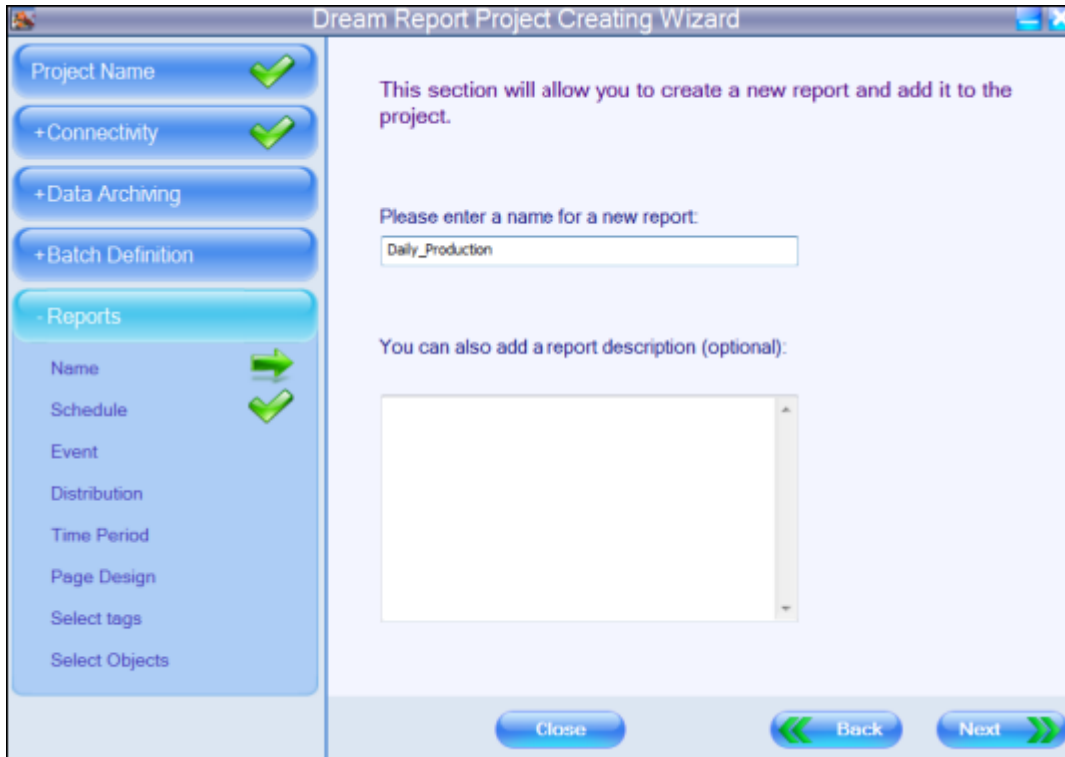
Dream Report Project Creating Wizard

Project Name

+Connectivity

+Data Archiving

+Batch Definition

-Reports

Name

Schedule

Event

Distribution

Time Period

Page Design

Select tags

Select Objects

This section will allow you to create a new report and add it to the project.

Please enter a name for a new report:

Daily_Production

You can also add a report description (optional):

Close

Back

Next